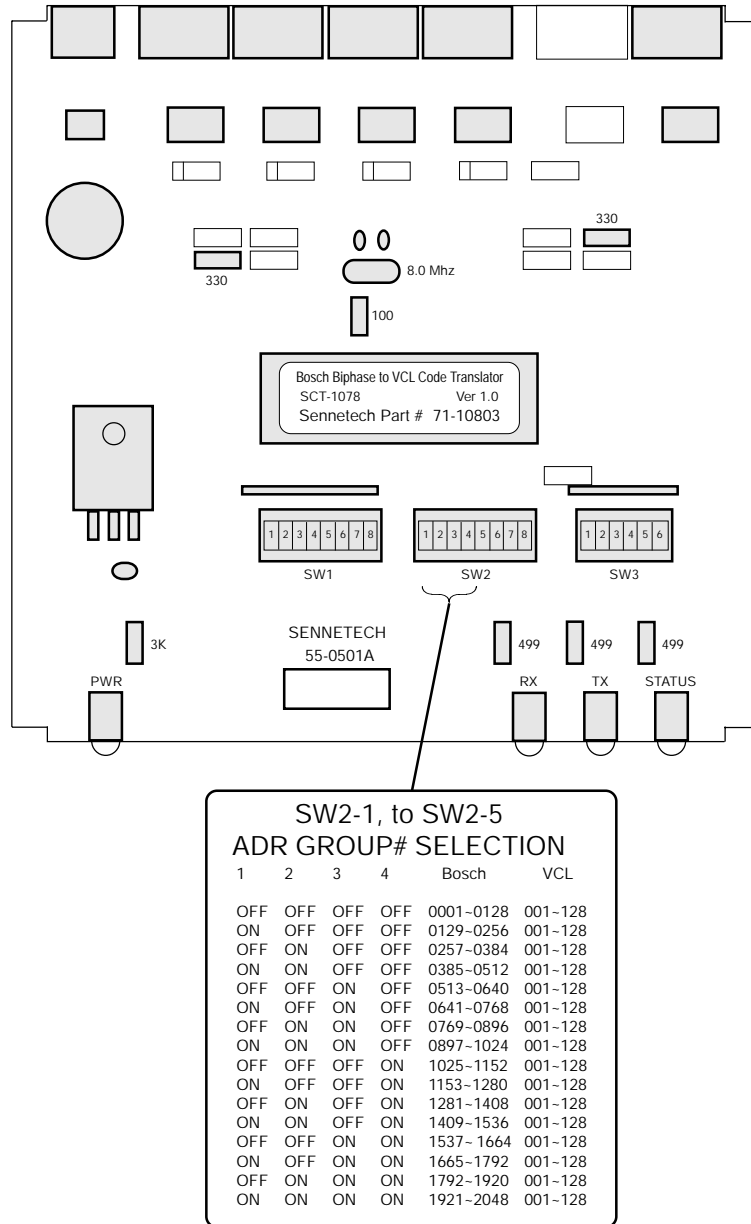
330

330

8.0 Mhz

100

Bosch Biphase to VCL Code Translator
SCT-1078 Ver 1.0
Sennetech Part # 71-10803

1 2 3 4 5 6 7 8
SW1

1 2 3 4 5 6 7 8
SW2

1 2 3 4 5 6
SW3

3K

SENNETECH
55-0501A

499 499 499

PWR

RX TX STATUS

SW2-1, to SW2-5
ADR GROUP# SELECTION

| 1 | 2 | 3 | 4 | Bosch | VCL |
|---|---|---|---|---|---|
| OFF | OFF | OFF | OFF | 0001~0128 | 001~128 |
| ON | OFF | OFF | OFF | 0129~0256 | 001~128 |
| OFF | ON | OFF | OFF | 0257~0384 | 001~128 |
| ON | ON | OFF | OFF | 0385~0512 | 001~128 |
| OFF | OFF | ON | OFF | 0513~0640 | 001~128 |
| ON | OFF | ON | OFF | 0641~0768 | 001~128 |
| OFF | ON | ON | OFF | 0769~0896 | 001~128 |
| ON | ON | ON | OFF | 0897~1024 | 001~128 |
| OFF | OFF | OFF | ON | 1025~1152 | 001~128 |
| ON | OFF | OFF | ON | 1153~1280 | 001~128 |
| OFF | ON | OFF | ON | 1281~1408 | 001~128 |
| ON | ON | OFF | ON | 1409~1536 | 001~128 |
| OFF | OFF | ON | ON | 1537~ 1664 | 001~128 |
| ON | OFF | ON | ON | 1665~1792 | 001~128 |
| OFF | ON | ON | ON | 1792~1920 | 001~128 |
| ON | ON | ON | ON | 1921~2048 | 001~128 |